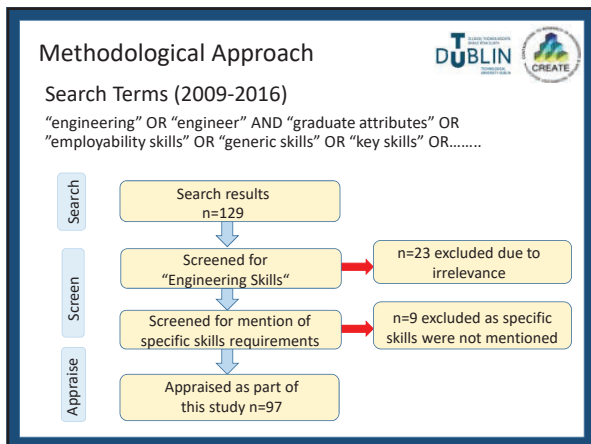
Methodological Approach

DUBLIN

CREATE

Search Terms (2009-2016)

“engineering” OR “engineer” AND “graduate attributes” OR ”employability skills” OR “generic skills” OR “key skills” OR……..

Search

Search results n=129

Screen

Screened for “Engineering Skills“

n=23 excluded due to irrelevance

Screened for mention of specific skills requirements

n=9 excluded as specific skills were not mentioned

Appraise

Appraised as part of this study n=97